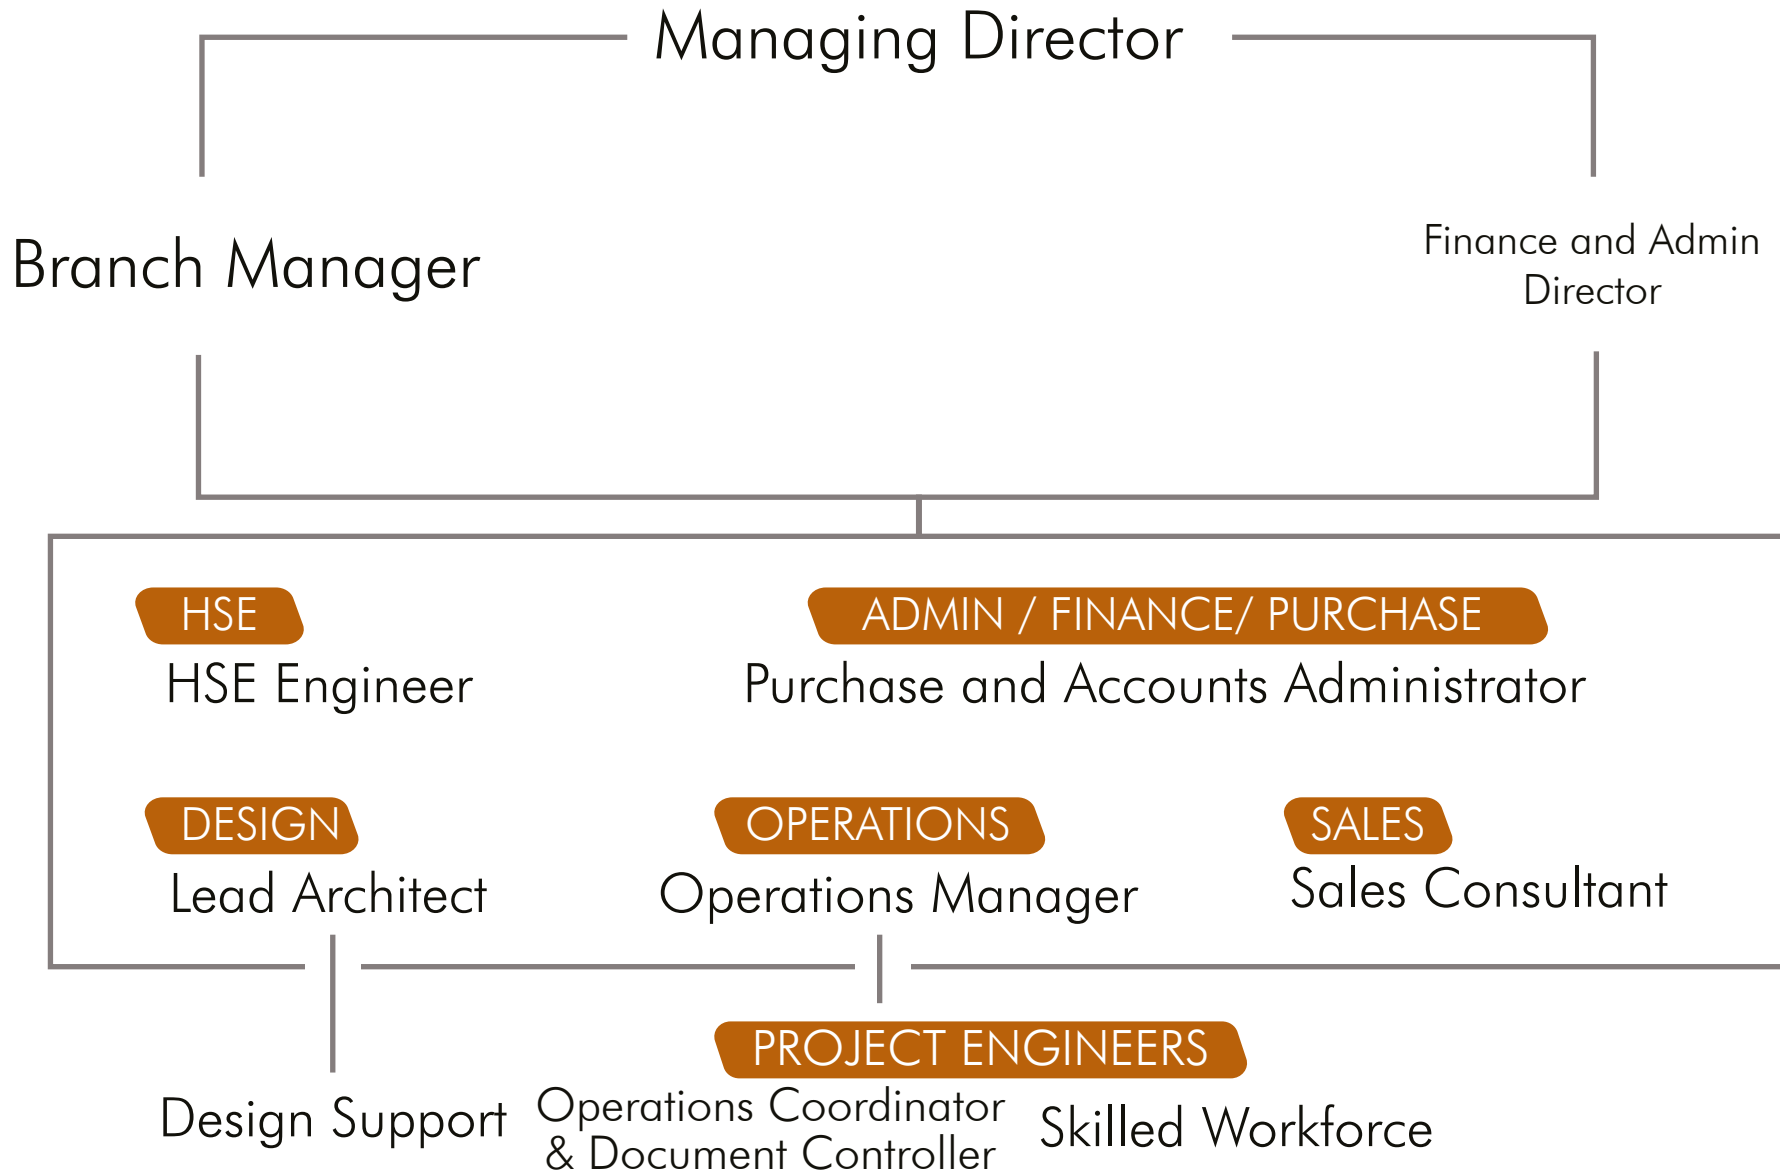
Managing Director

Branch Manager

Finance and Admin Director

HSE

HSE Engineer

ADMIN / FINANCE/ PURCHASE

Purchase and Accounts Administrator

DESIGN

Lead Architect

OPERATIONS

Operations Manager

SALES

Sales Consultant

PROJECT ENGINEERS

Design Support

Operations Coordinator & Document Controller

Skilled Workforce